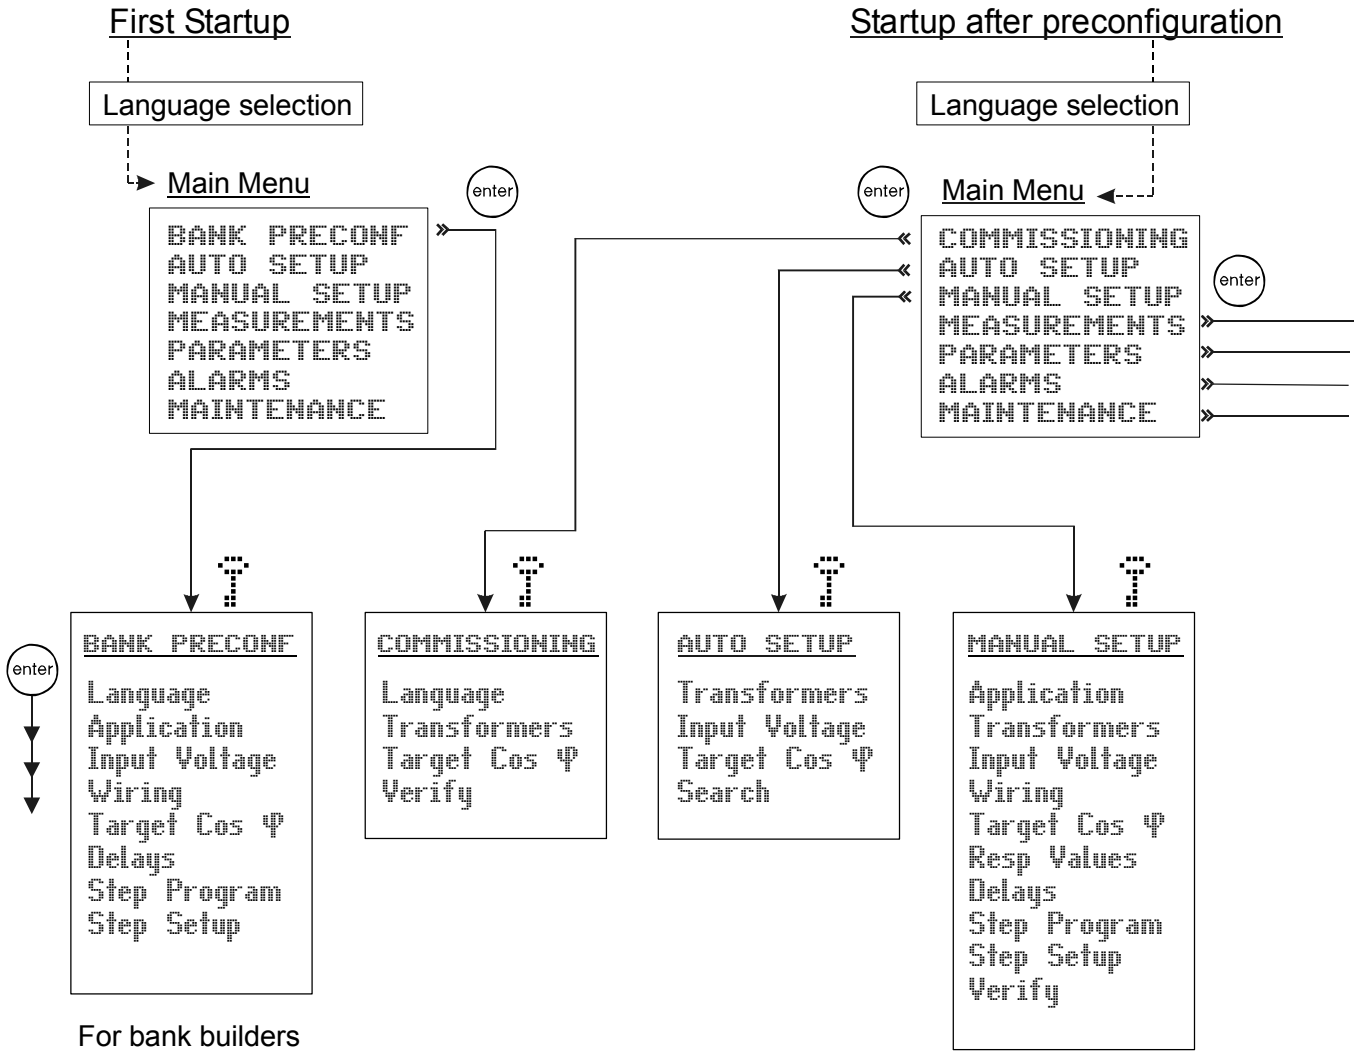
First Startup

Language selection

Main Menu

enter

BANK PRECONF
AUTO SETUP
MANUAL SETUP
MEASUREMENTS
PARAMETERS
ALARMS
MAINTENANCE

Startup after preconfiguration

Language selection

enter

Main Menu

COMMISSIONING
AUTO SETUP
MANUAL SETUP
MEASUREMENTS
PARAMETERS
ALARMS
MAINTENANCE

enter

enter

BANK PRECONF

Language
Application
Input Voltage
Wiring
Target Cos φ
Delays
Step Program
Step Setup

COMMISSIONING

Language
Transformers
Target Cos φ
Verify

AUTO SETUP

Transformers
Input Voltage
Target Cos φ
Search

MANUAL SETUP

Application
Transformers
Input Voltage
Wiring
Target Cos φ
Resp Values
Delays
Step Program
Step Setup
Verify

For bank builders